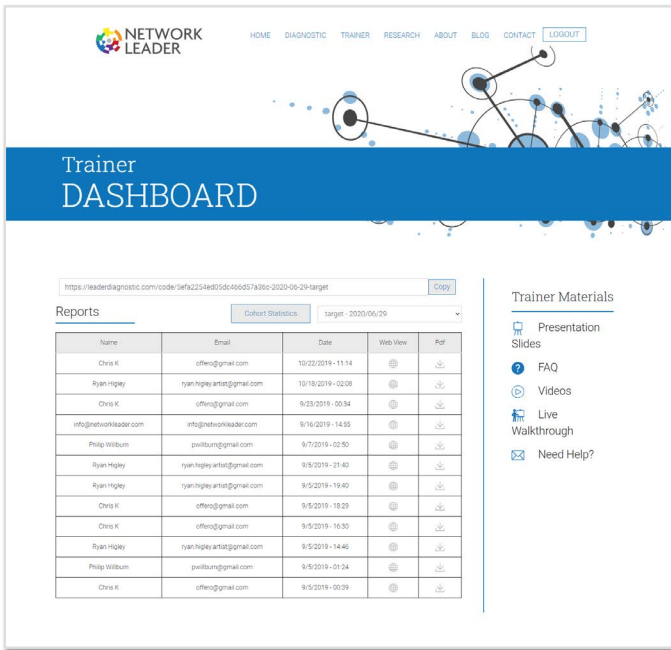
NETWORK LEADER

HOME DIAGNOSTIC TRAINER RESEARCH ABOUT BLOG CONTACT LOGOUT

Trainer
DASHBOARD

https://leaderdiagnostic.com/code/5efa2254ed05dc466d57a3bc-2020-06-29-target Copy

Reports

Cohort Statistics target - 2020/06/29

| Name | Email | Date | Web View | Pdf |
|---|---|---|---|---|
| Chris K | offero@gmail.com | 10/22/2019 - 11:14 | | |
| Ryan Higley | ryan.higley.artist@gmail.com | 10/18/2019 - 02:08 | | |
| Chris K | offero@gmail.com | 9/23/2019 - 00:34 | | |
| info@networkleader.com | info@networkleader.com | 9/16/2019 - 14:55 | | |
| Philip Willburn | pwillburn@gmail.com | 9/7/2019 - 02:50 | | |
| Ryan Higley | ryan.higley.artist@gmail.com | 9/5/2019 - 21:40 | | |
| Ryan Higley | ryan.higley.artist@gmail.com | 9/5/2019 - 19:40 | | |
| Chris K | offero@gmail.com | 9/5/2019 - 18:29 | | |
| Chris K | offero@gmail.com | 9/5/2019 - 16:30 | | |
| Ryan Higley | ryan.higley.artist@gmail.com | 9/5/2019 - 14:46 | | |
| Philip Willburn | pwillburn@gmail.com | 9/5/2019 - 01:24 | | |
| Chris K | offero@gmail.com | 9/5/2019 - 00:39 | | |

Trainer Materials

Presentation Slides

FAQ

Videos

Live Walkthrough

Need Help?